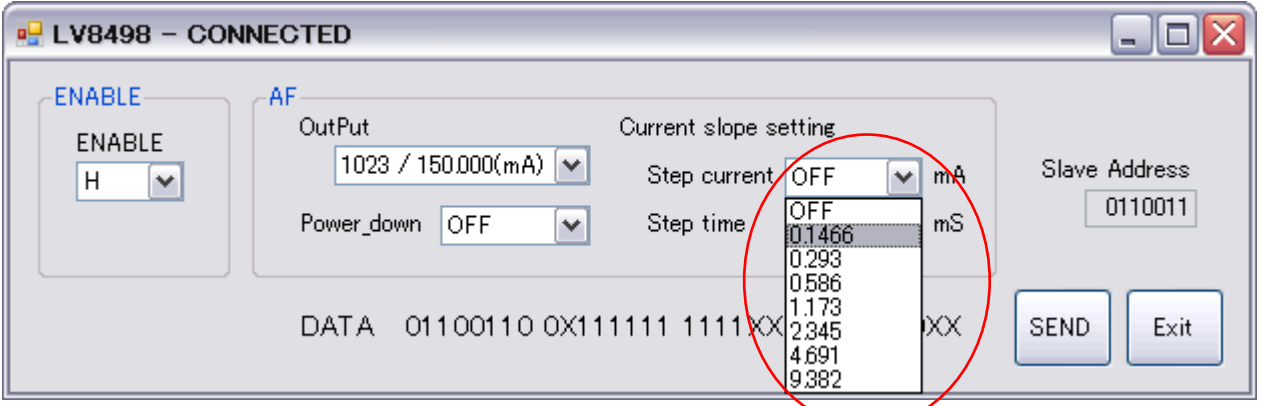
LV8498 – CONNECTED

ENABLE
ENABLE
H

AF
OutPut
1023 / 150.000(mA)
Power_down OFF

Current slope setting
Step current OFF mA
Step time mS
OFF
0.1466
0.293
0.586
1.173
2.345
4.691
9.382

Slave Address
0110011

DATA 01100110 0X111111 1111XX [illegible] 0XX

SEND
Exit